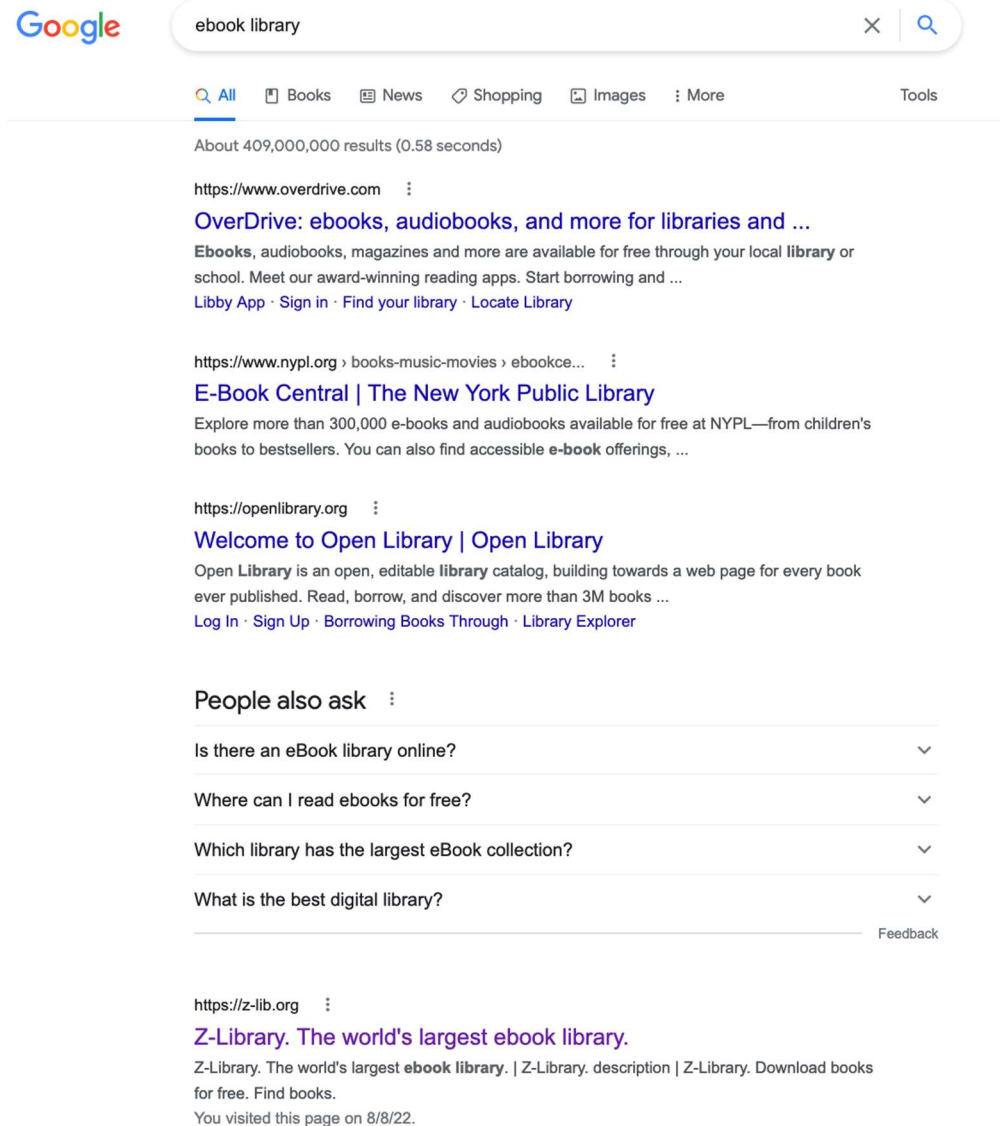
Google

ebook library

All Books News Shopping Images More Tools

About 409,000,000 results (0.58 seconds)

https://www.overdrive.com

OverDrive: ebooks, audiobooks, and more for libraries and ...

Ebooks, audiobooks, magazines and more are available for free through your local library or school. Meet our award-winning reading apps. Start borrowing and ...

Libby App · Sign in · Find your library · Locate Library

https://www.nypl.org › books-music-movies › ebookce...

E-Book Central | The New York Public Library

Explore more than 300,000 e-books and audiobooks available for free at NYPL—from children's books to bestsellers. You can also find accessible e-book offerings, ...

https://openlibrary.org

Welcome to Open Library | Open Library

Open Library is an open, editable library catalog, building towards a web page for every book ever published. Read, borrow, and discover more than 3M books ...

Log In · Sign Up · Borrowing Books Through · Library Explorer

People also ask

Is there an eBook library online?

Where can I read ebooks for free?

Which library has the largest eBook collection?

What is the best digital library?

Feedback

https://z-lib.org

Z-Library. The world's largest ebook library.

Z-Library. The world's largest ebook library. | Z-Library. description | Z-Library. Download books for free. Find books.

You visited this page on 8/8/22.